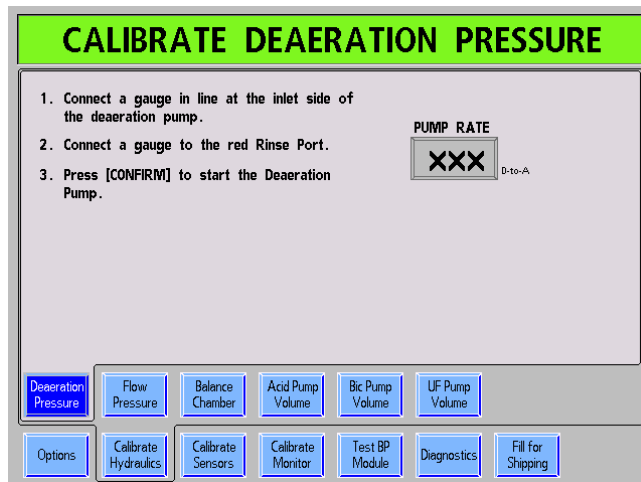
CALIBRATE DEAERATION PRESSURE

1. Connect a gauge in line at the inlet side of the deaeration pump.

2. Connect a gauge to the red Rinse Port.

3. Press [CONFIRM] to start the Deaeration Pump.

PUMP RATE

XXX

D-to-A

Deaeration Pressure

Flow Pressure

Balance Chamber

Acid Pump Volume

Bic Pump Volume

UF Pump Volume

Options

Calibrate Hydraulics

Calibrate Sensors

Calibrate Monitor

Test BP Module

Diagnostics

Fill for Shipping